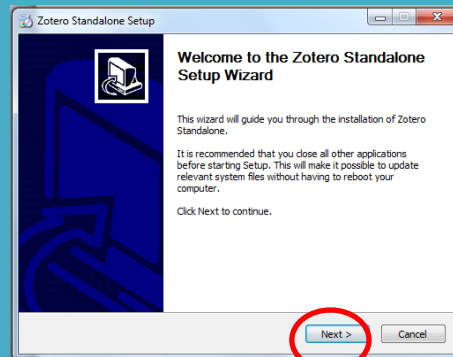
Zotero Standalone Setup

Welcome to the Zotero Standalone Setup Wizard

This wizard will guide you through the installation of Zotero Standalone.

It is recommended that you close all other applications before starting Setup. This will make it possible to update relevant system files without having to reboot your computer.

Click Next to continue.

Next >
Cancel